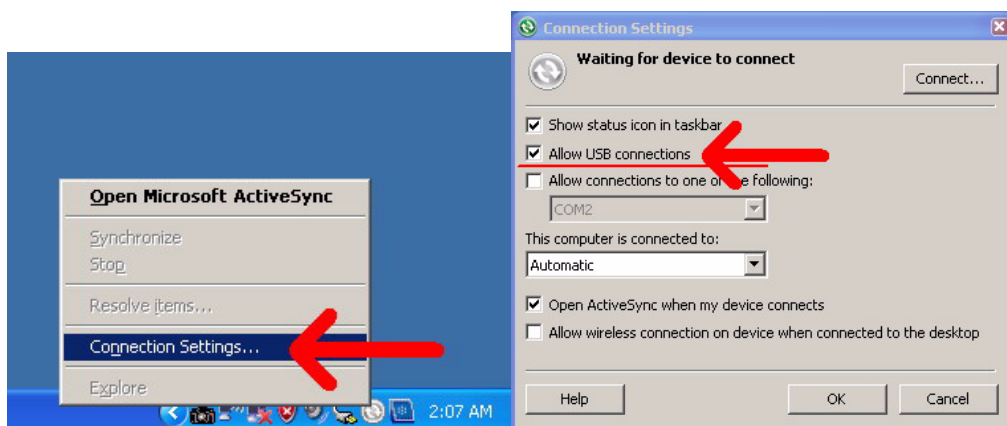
Open Microsoft ActiveSync

Synchronize
Stop

Resolve items...

Connection Settings...

Explore

2:07 AM

Connection Settings

Waiting for device to connect

Connect...

Show status icon in taskbar

Allow USB connections

Allow connections to one of the following:

COM2

This computer is connected to:

Automatic

Open ActiveSync when my device connects

Allow wireless connection on device when connected to the desktop

Help

OK

Cancel